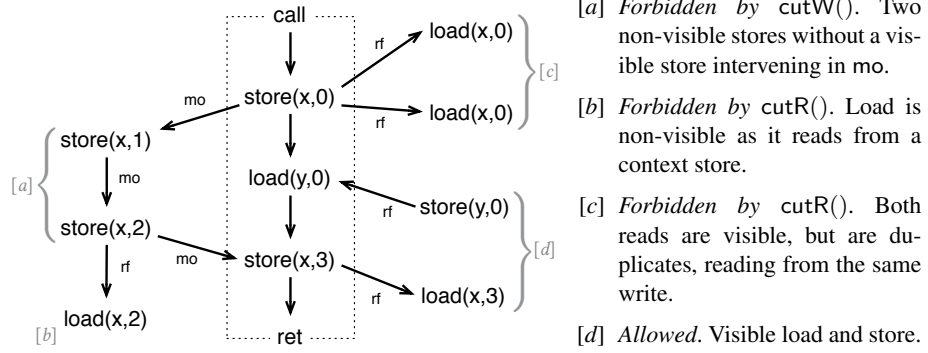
call

store(x,0)

load(y,0)

store(x,3)

ret

rf

load(x,0)

rf

load(x,0)

[c]

mo

store(x,1)

mo

[a]

store(x,2)

rf

mo

load(x,2)

[b]

rf

store(y,0)

[d]

rf

load(x,3)

[a] Forbidden by cutW(). Two non-visible stores without a visible store intervening in mo.

[b] Forbidden by cutR(). Load is non-visible as it reads from a context store.

[c] Forbidden by cutR(). Both reads are visible, but are duplicates, reading from the same write.

[d] Allowed. Visible load and store.